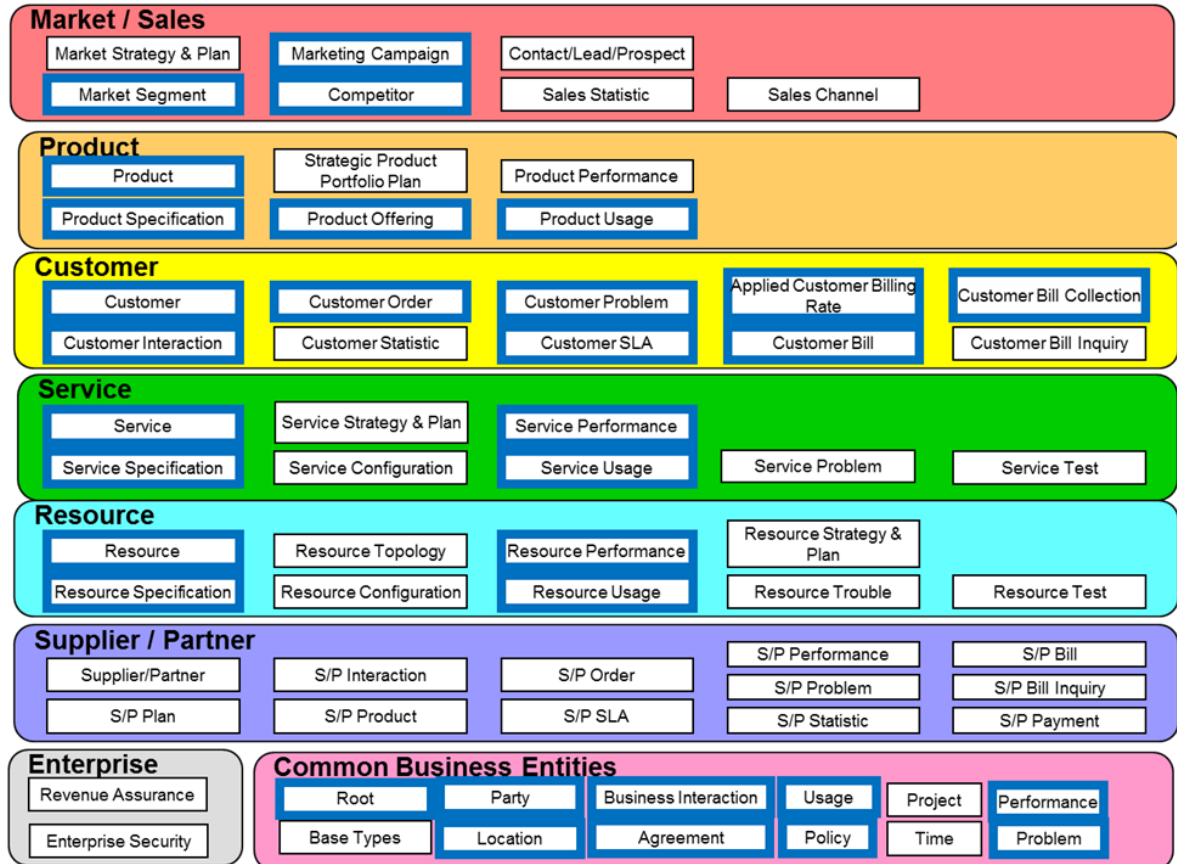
Market / Sales

Market Strategy & Plan
Marketing Campaign
Contact/Lead/Prospect
Market Segment
Competitor
Sales Statistic
Sales Channel

Product

Product
Strategic Product Portfolio Plan
Product Performance
Product Specification
Product Offering
Product Usage

Customer

Customer
Customer Order
Customer Problem
Applied Customer Billing Rate
Customer Bill Collection
Customer Interaction
Customer Statistic
Customer SLA
Customer Bill
Customer Bill Inquiry

Service

Service
Service Strategy & Plan
Service Performance
Service Specification
Service Configuration
Service Usage
Service Problem
Service Test

Resource

Resource
Resource Topology
Resource Performance
Resource Strategy & Plan
Resource Specification
Resource Configuration
Resource Usage
Resource Trouble
Resource Test

Supplier / Partner

Supplier/Partner
S/P Interaction
S/P Order
S/P Performance
S/P Bill
S/P Problem
S/P Bill Inquiry
S/P Plan
S/P Product
S/P SLA
S/P Statistic
S/P Payment

Enterprise

Revenue Assurance
Enterprise Security

Common Business Entities

Root
Party
Business Interaction
Usage
Project
Performance
Base Types
Location
Agreement
Policy
Time
Problem